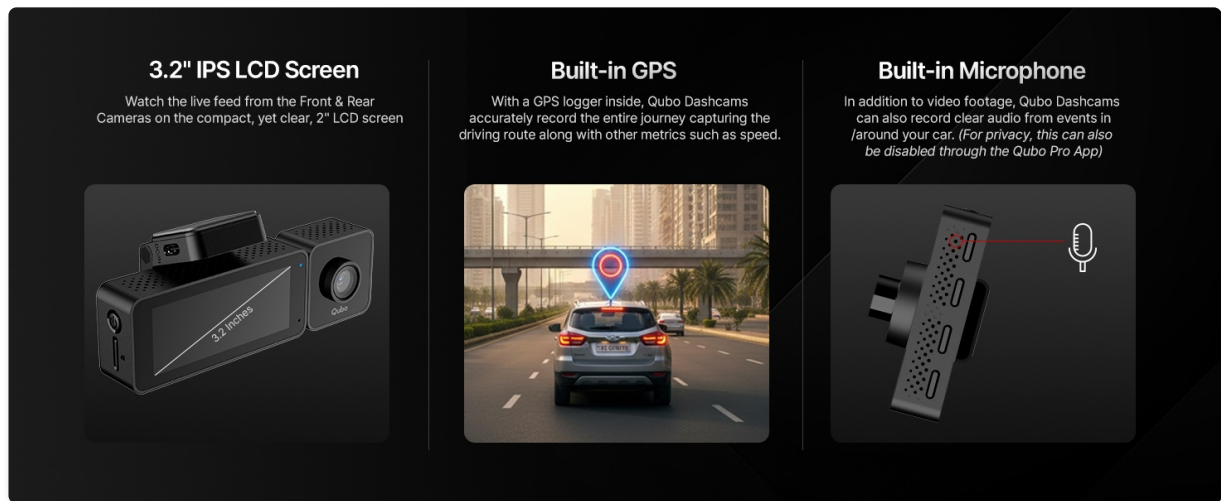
3.2" IPS LCD Screen

Watch the live feed from the Front & Rear Cameras on the compact, yet clear, 2" LCD screen

3.2 Inches

Qubo

Built-in GPS

With a GPS logger inside, Qubo Dashcams accurately record the entire journey capturing the driving route along with other metrics such as speed.

Built-in Microphone

In addition to video footage, Qubo Dashcams can also record clear audio from events in /around your car. (For privacy, this can also be disabled through the Qubo Pro App)